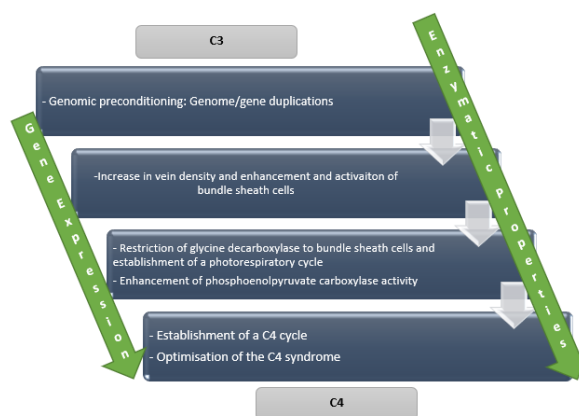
C3

- Genomic preconditioning: Genome/gene duplications

-Increase in vein density and enhancement and activaiton of bundle sheath cells

- Restriction of glycine decarboxylase to bundle sheath cells and establishment of a photorespiratory cycle
- Enhancement of phosphoenolpyruvate carboxylase activity

- Establishment of a C4 cycle
- Optimisation of the C4 syndrome

C4

Gene Expression

Enzymatic Properties